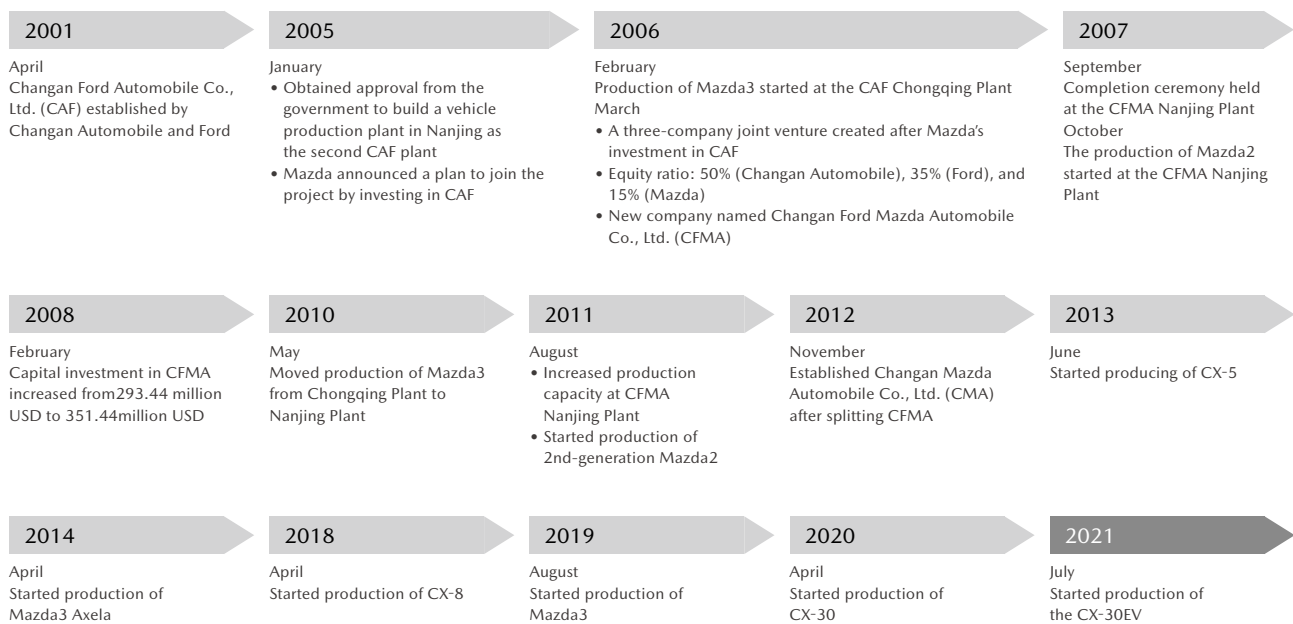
2001

April
Changan Ford Automobile Co., Ltd. (CAF) established by Changan Automobile and Ford

2005

January
• Obtained approval from the government to build a vehicle production plant in Nanjing as the second CAF plant
• Mazda announced a plan to join the project by investing in CAF

2006

February
Production of Mazda3 started at the CAF Chongqing Plant
March
• A three-company joint venture created after Mazda's investment in CAF
• Equity ratio: 50% (Changan Automobile), 35% (Ford), and 15% (Mazda)
• New company named Changan Ford Mazda Automobile Co., Ltd. (CFMA)

2007

September
Completion ceremony held at the CFMA Nanjing Plant
October
The production of Mazda2 started at the CFMA Nanjing Plant

2008

February
Capital investment in CFMA increased from293.44 million USD to 351.44million USD

2010

May
Moved production of Mazda3 from Chongqing Plant to Nanjing Plant

2011

August
• Increased production capacity at CFMA Nanjing Plant
• Started production of 2nd-generation Mazda2

2012

November
Established Changan Mazda Automobile Co., Ltd. (CMA) after splitting CFMA

2013

June
Started producing of CX-5

2014

April
Started production of Mazda3 Axela

2018

April
Started production of CX-8

2019

August
Started production of Mazda3

2020

April
Started production of CX-30

2021

July
Started production of the CX-30EV